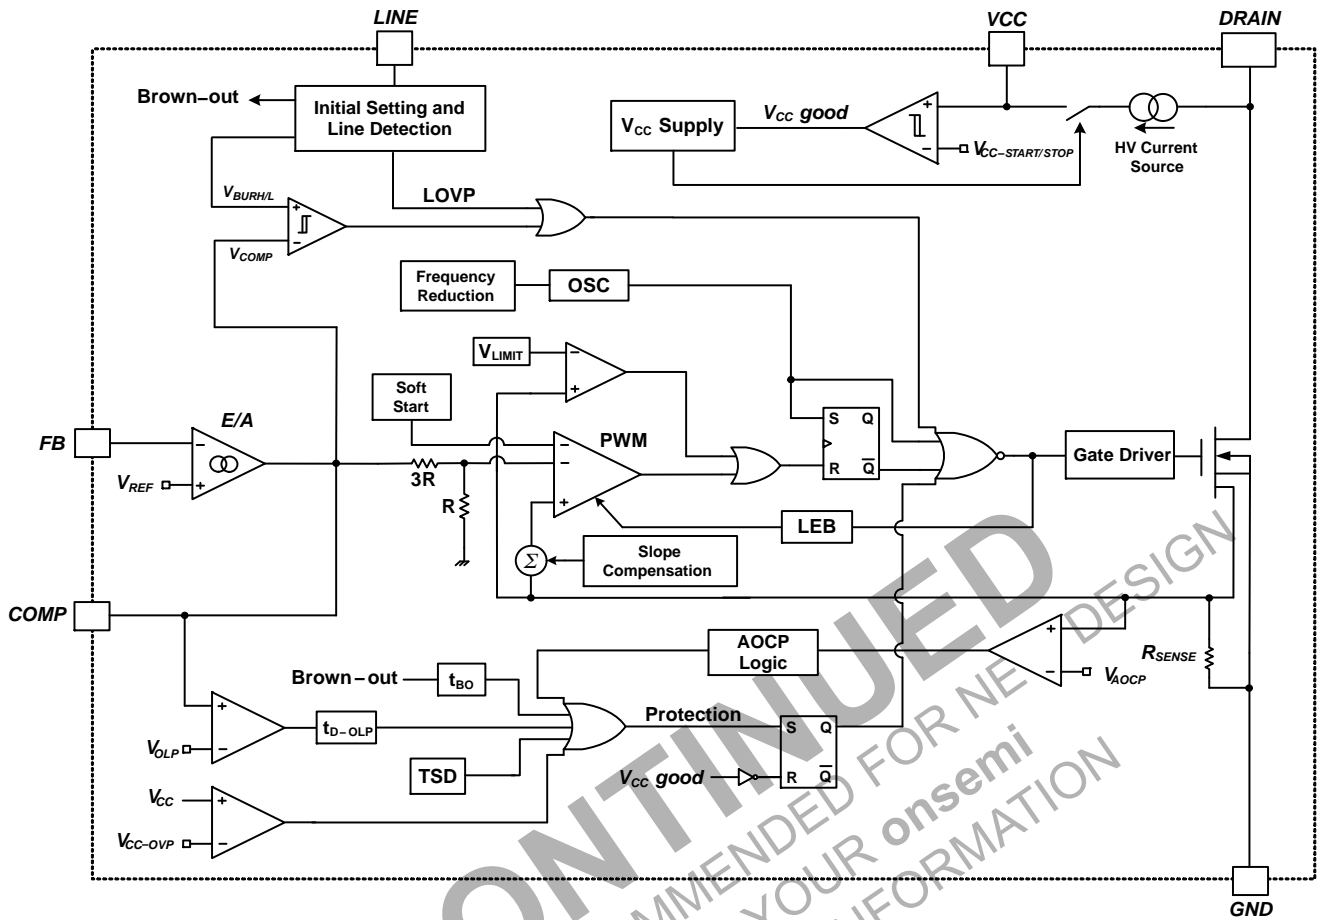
LINE
VCC
DRAIN
Brown−out
Initial Setting and Line Detection
$V_{CC}$ Supply
$V_{CC}$ good
$V_{CC-START/STOP}$
HV Current Source
$V_{BURH/L}$
LOVP
$V_{COMP}$
Frequency Reduction
OSC
$V_{LIMIT}$
Soft Start
E/A
PWM
S Q
R $\overline{Q}$
Gate Driver
FB
$V_{REF}$
3R
R
LEB
$\Sigma$
Slope Compensation
COMP
AOCP Logic
$R_{SENSE}$
Brown−out
$t_{BO}$
$V_{AOCP}$
Protection
$t_{D-OLP}$
$V_{OLP}$
S Q
TSD
$V_{CC}$ good
R $\overline{Q}$
$V_{CC}$
$V_{CC-OVP}$
GND
DISCONTINUED
NOT RECOMMENDED FOR NEW DESIGN
CONTACT YOUR onsemi
REPRESENTATIVE FOR INFORMATION